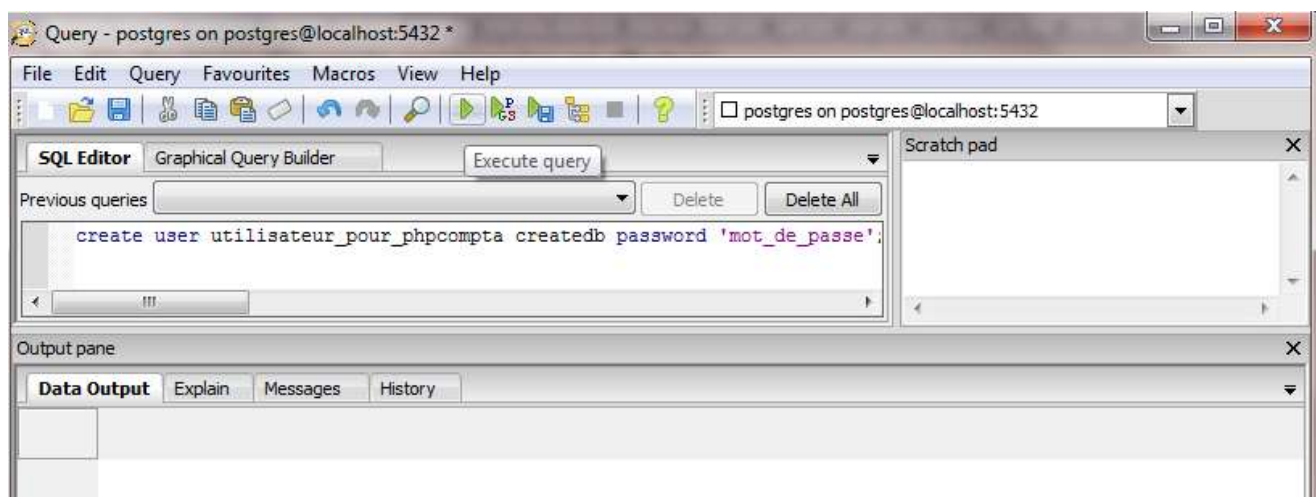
Query - postgres on postgres@localhost:5432 *

File Edit Query Favourites Macros View Help

postgres on postgres@localhost:5432

SQL Editor Graphical Query Builder

Execute query

Scratch pad

Previous queries

Delete

Delete All

create user utilisateur_pour_phpcompta createdb password 'mot_de_passe';

Output pane

Data Output Explain Messages History